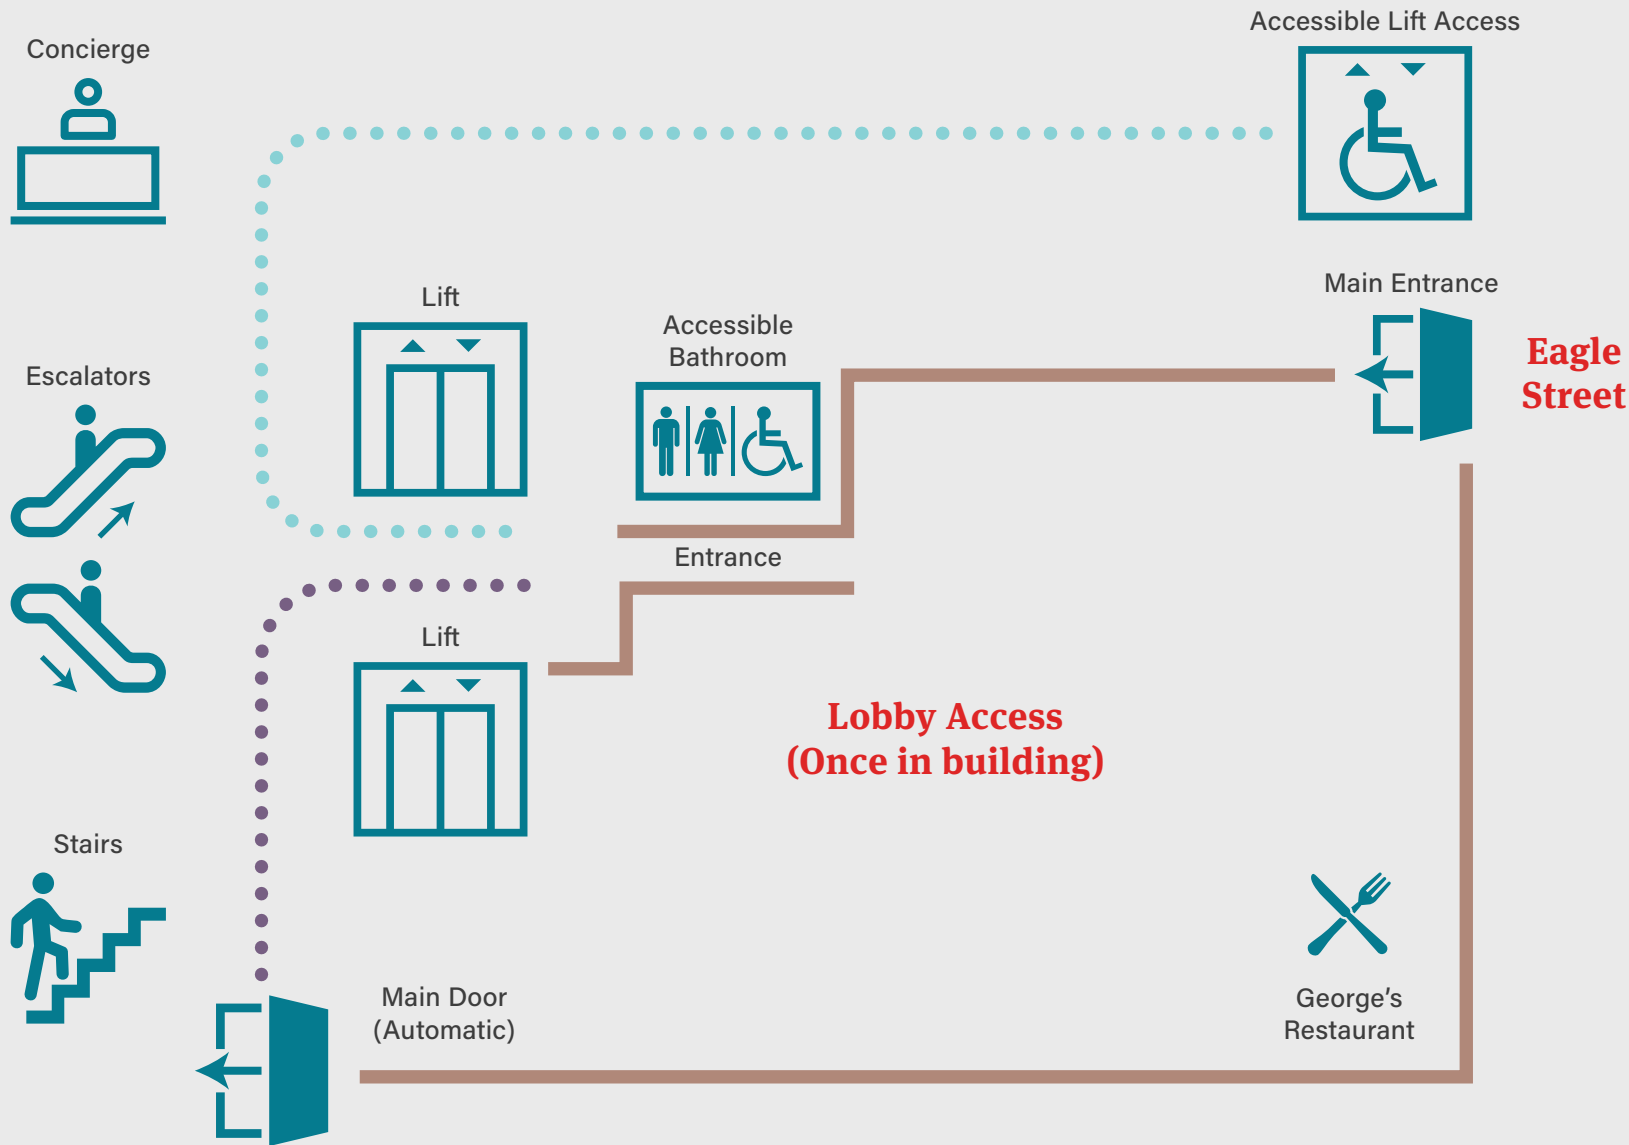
Concierge

Accessible Lift Access

Lift

Accessible Bathroom

Main Entrance

Eagle Street

Escalators

Entrance

Lift

Lobby Access
(Once in building)

Stairs

Main Door
(Automatic)

George’s Restaurant